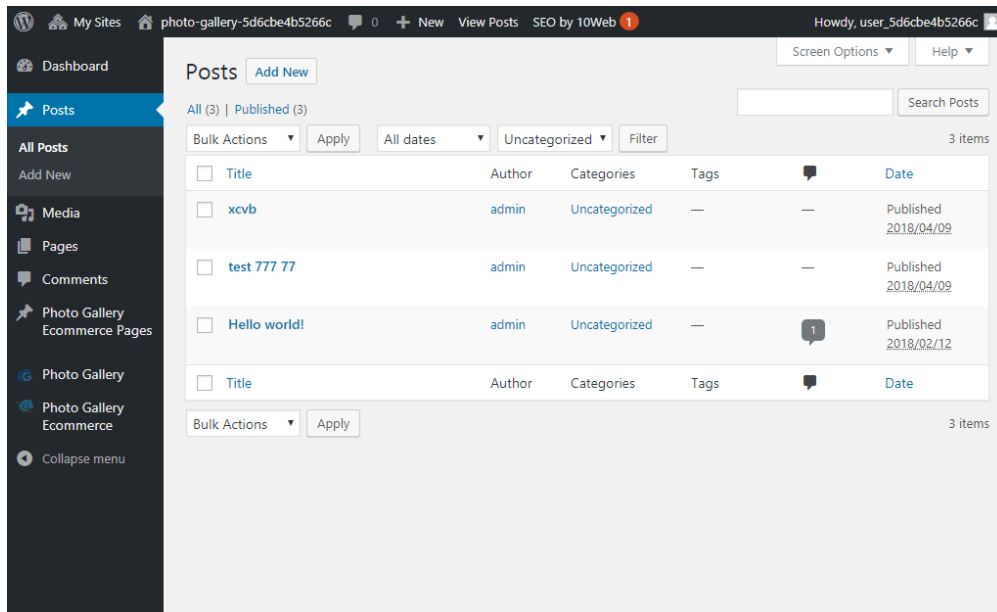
My Sites photo-gallery-5d6cbe4b5266c 0 New View Posts SEO by 10Web 1 Howdy, user_5d6cbe4b5266c

Screen Options ▼ Help ▼

Dashboard
Posts
All Posts
Add New
Media
Pages
Comments
Photo Gallery Ecommerce Pages
Photo Gallery
Photo Gallery Ecommerce
Collapse menu

Posts Add New

All (3) | Published (3)

Search Posts

Bulk Actions ▼ Apply All dates ▼ Uncategorized ▼ Filter 3 items

| | Title | Author | Categories | Tags | | Date |
|---|---|---|---|---|---|---|
| | xcvb | admin | Uncategorized | — | — | Published 2018/04/09 |
| | test 777 77 | admin | Uncategorized | — | — | Published 2018/04/09 |
| | Hello world! | admin | Uncategorized | — | 1 | Published 2018/02/12 |
| | Title | Author | Categories | Tags | | Date |

Bulk Actions ▼ Apply 3 items